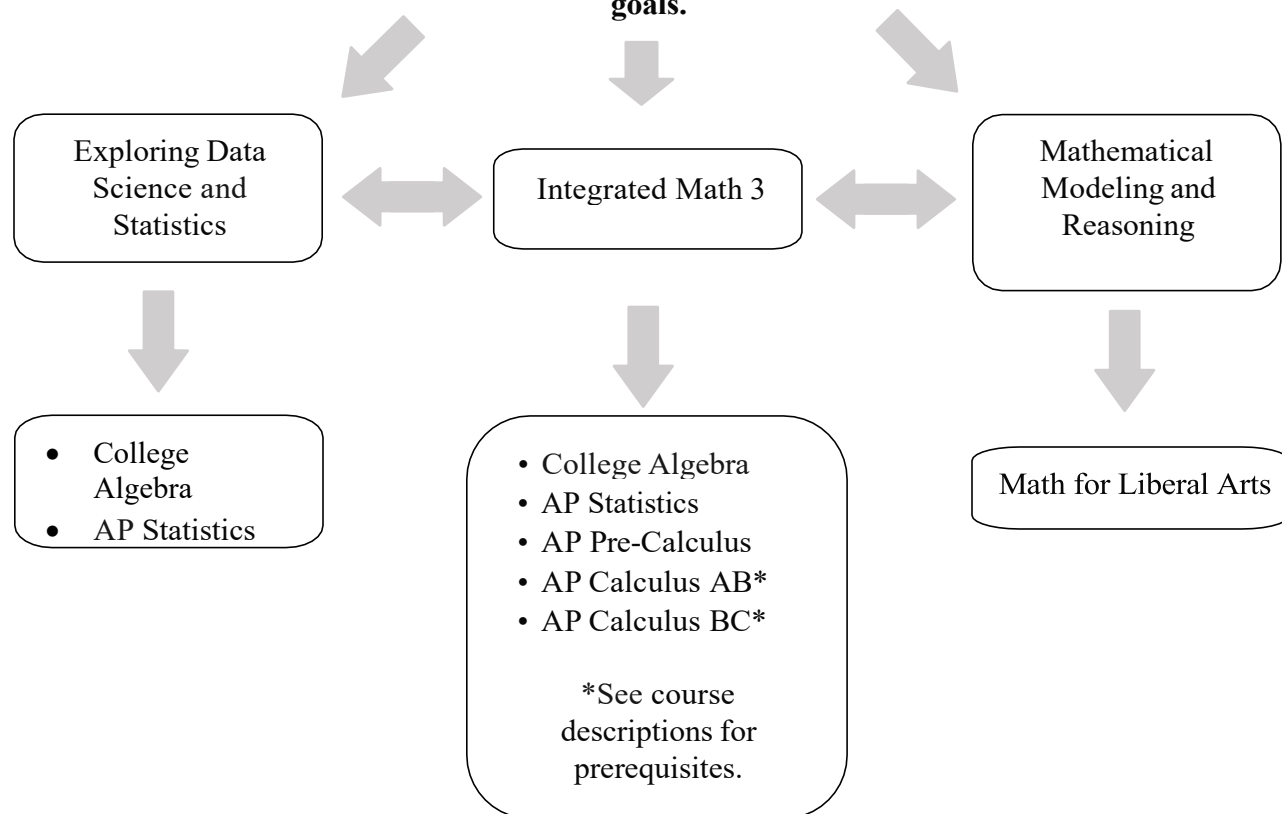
goals.

Exploring Data Science and Statistics

Integrated Math 3

Mathematical Modeling and Reasoning

- College Algebra
- AP Statistics

- College Algebra
- AP Statistics
- AP Pre-Calculus
- AP Calculus AB*
- AP Calculus BC*

*See course descriptions for prerequisites.

Math for Liberal Arts